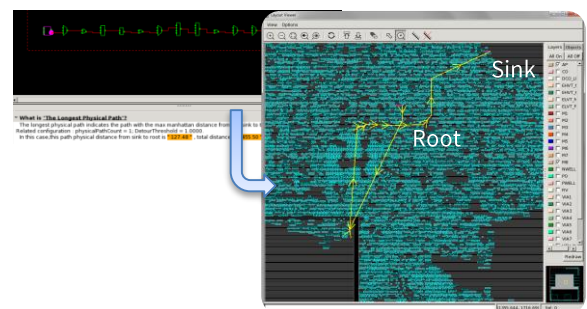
What is "The Longest Physical Path"
The longest physical path indicates the path with the max manhattan distance from sink to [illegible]
Related configuration : physicalPathCount = 1, DetourThreshold = 1.0000
In this case,this path physical distance from sink to root is "127.48", total distance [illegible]

Layout Viewer
View Options

Sink
Root

Layers Objects
All On All Off
AP
CO
DCO_U
DIVT_1
DIVT_2
DUT_1
DUT_2
M1
M2
M3
M4
M5
M6
M7
M8
NWELL
PO
PWELL
RV
VIA1
VIA2
VIA3
VIA4
VIA5
VIA6
VIA7
Redraw